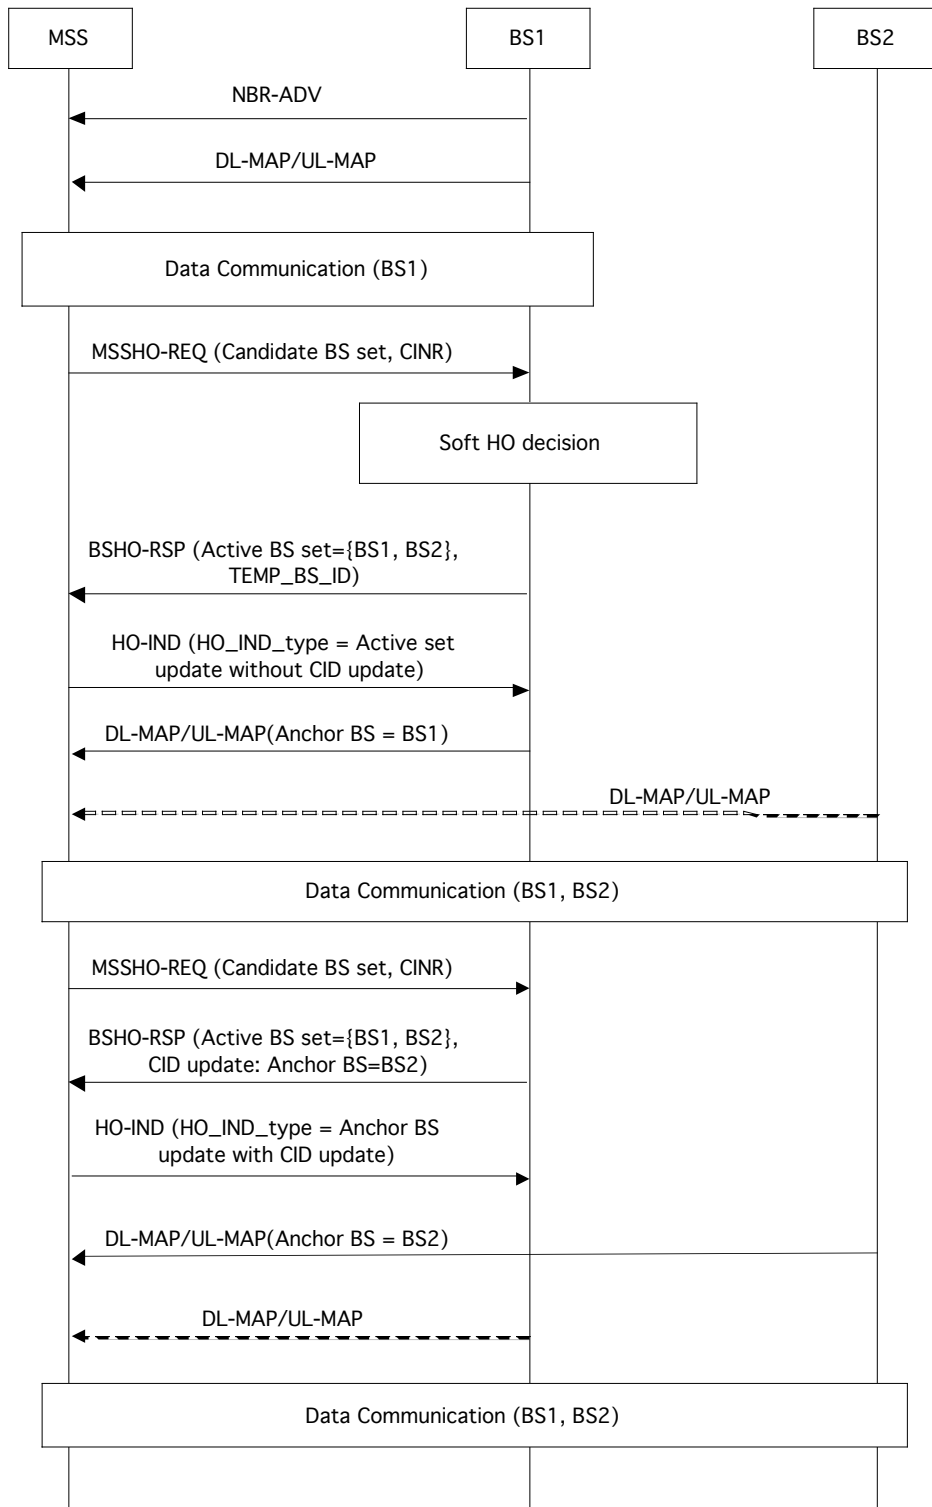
MSS

BS1

BS2

NBR-ADV

DL-MAP/UL-MAP

Data Communication (BS1)

MSSHO-REQ (Candidate BS set, CINR)

Soft HO decision

BSHO-RSP (Active BS set={BS1, BS2}, TEMP_BS_ID)

HO-IND (HO_IND_type = Active set update without CID update)

DL-MAP/UL-MAP(Anchor BS = BS1)

DL-MAP/UL-MAP

Data Communication (BS1, BS2)

MSSHO-REQ (Candidate BS set, CINR)

BSHO-RSP (Active BS set={BS1, BS2}, CID update: Anchor BS=BS2)

HO-IND (HO_IND_type = Anchor BS update with CID update)

DL-MAP/UL-MAP(Anchor BS = BS2)

DL-MAP/UL-MAP

Data Communication (BS1, BS2)